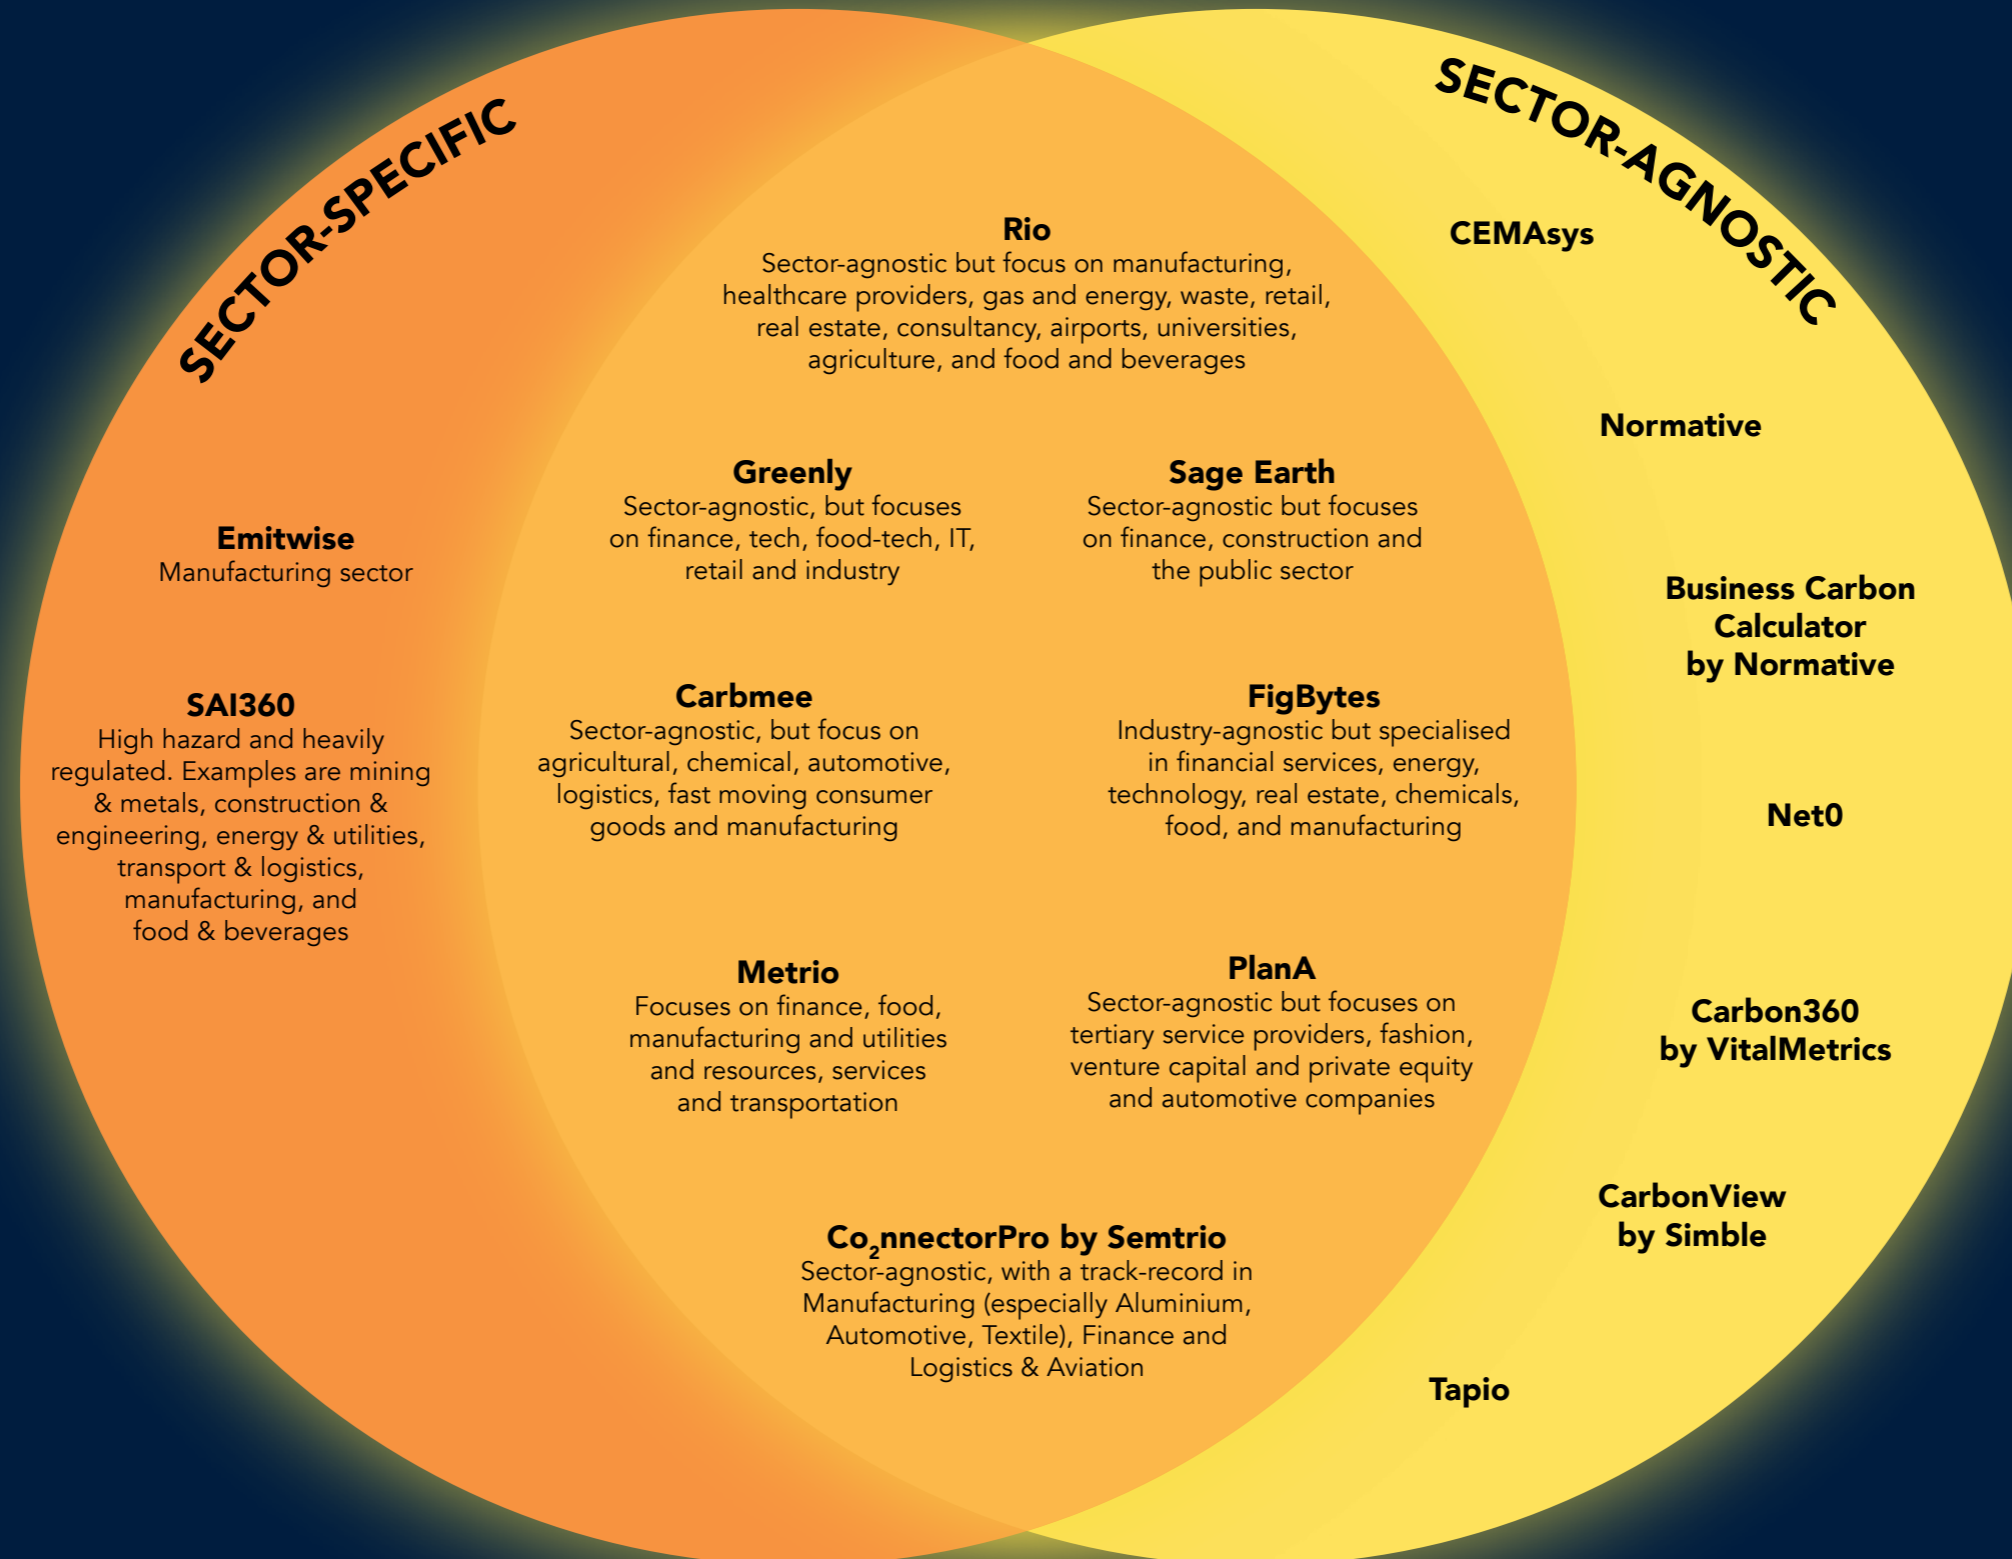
SECTOR-SPECIFIC

SECTOR-AGNOSTIC

Rio
Sector-agnostic but focus on manufacturing, healthcare providers, gas and energy, waste, retail, real estate, consultancy, airports, universities, agriculture, and food and beverages

CEMAsys

Normative

Emitwise
Manufacturing sector

Greenly
Sector-agnostic, but focuses on finance, tech, food-tech, IT, retail and industry

Sage Earth
Sector-agnostic but focuses on finance, construction and the public sector

Business Carbon Calculator by Normative

SAI360
High hazard and heavily regulated. Examples are mining & metals, construction & engineering, energy & utilities, transport & logistics, manufacturing, and food & beverages

Carbmee
Sector-agnostic, but focus on agricultural, chemical, automotive, logistics, fast moving consumer goods and manufacturing

FigBytes
Industry-agnostic but specialised in financial services, energy, technology, real estate, chemicals, food, and manufacturing

Net0

Metrio
Focuses on finance, food, manufacturing and utilities and resources, services and transportation

PlanA
Sector-agnostic but focuses on tertiary service providers, fashion, venture capital and private equity and automotive companies

Carbon360 by VitalMetrics

CarbonView by Simble

Co$_2$nnectorPro by Semtrio
Sector-agnostic, with a track-record in Manufacturing (especially Aluminium, Automotive, Textile), Finance and Logistics & Aviation

Tapio